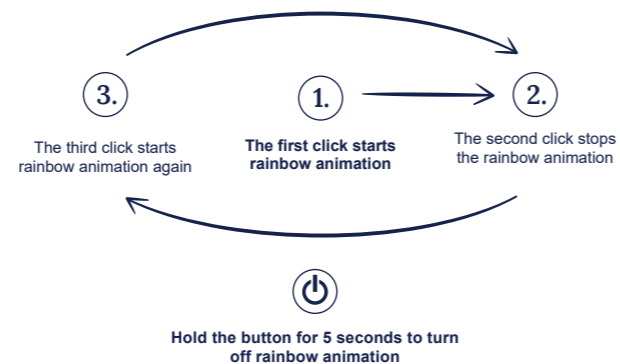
3.

The third click starts rainbow animation again

1.

The first click starts rainbow animation

2.

The second click stops the rainbow animation

Hold the button for 5 seconds to turn off rainbow animation